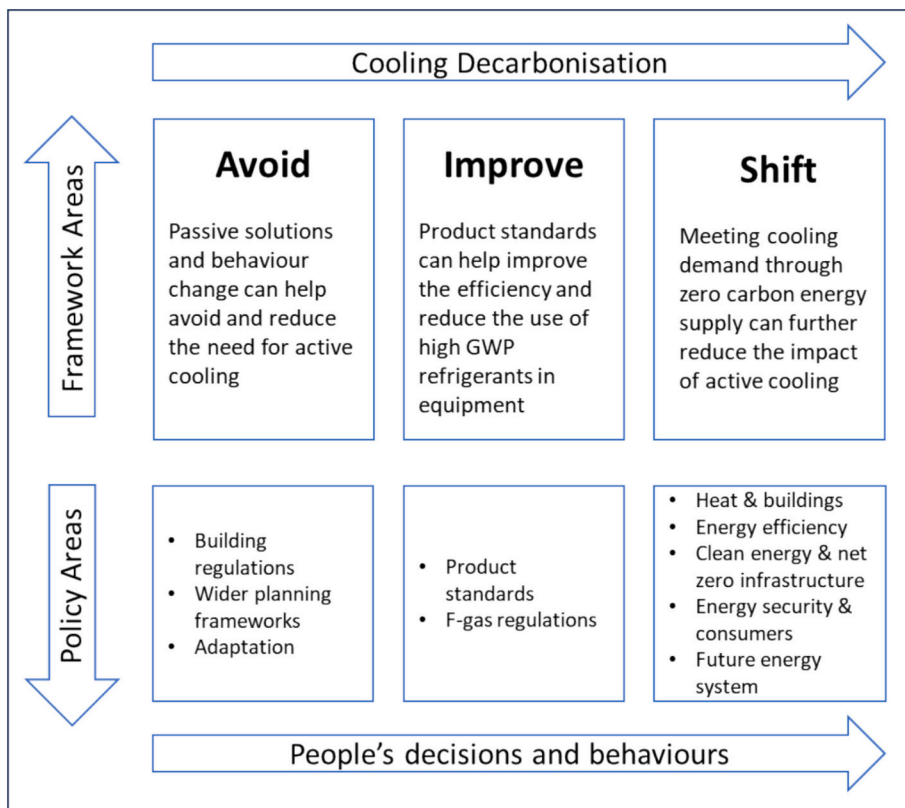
Cooling Decarbonisation

Framework Areas

Avoid

Passive solutions and behaviour change can help avoid and reduce the need for active cooling

Improve

Product standards can help improve the efficiency and reduce the use of high GWP refrigerants in equipment

Shift

Meeting cooling demand through zero carbon energy supply can further reduce the impact of active cooling

Policy Areas

- Building regulations
- Wider planning frameworks
- Adaptation

- Product standards
- F-gas regulations

- Heat & buildings
- Energy efficiency
- Clean energy & net zero infrastructure
- Energy security & consumers
- Future energy system

People's decisions and behaviours